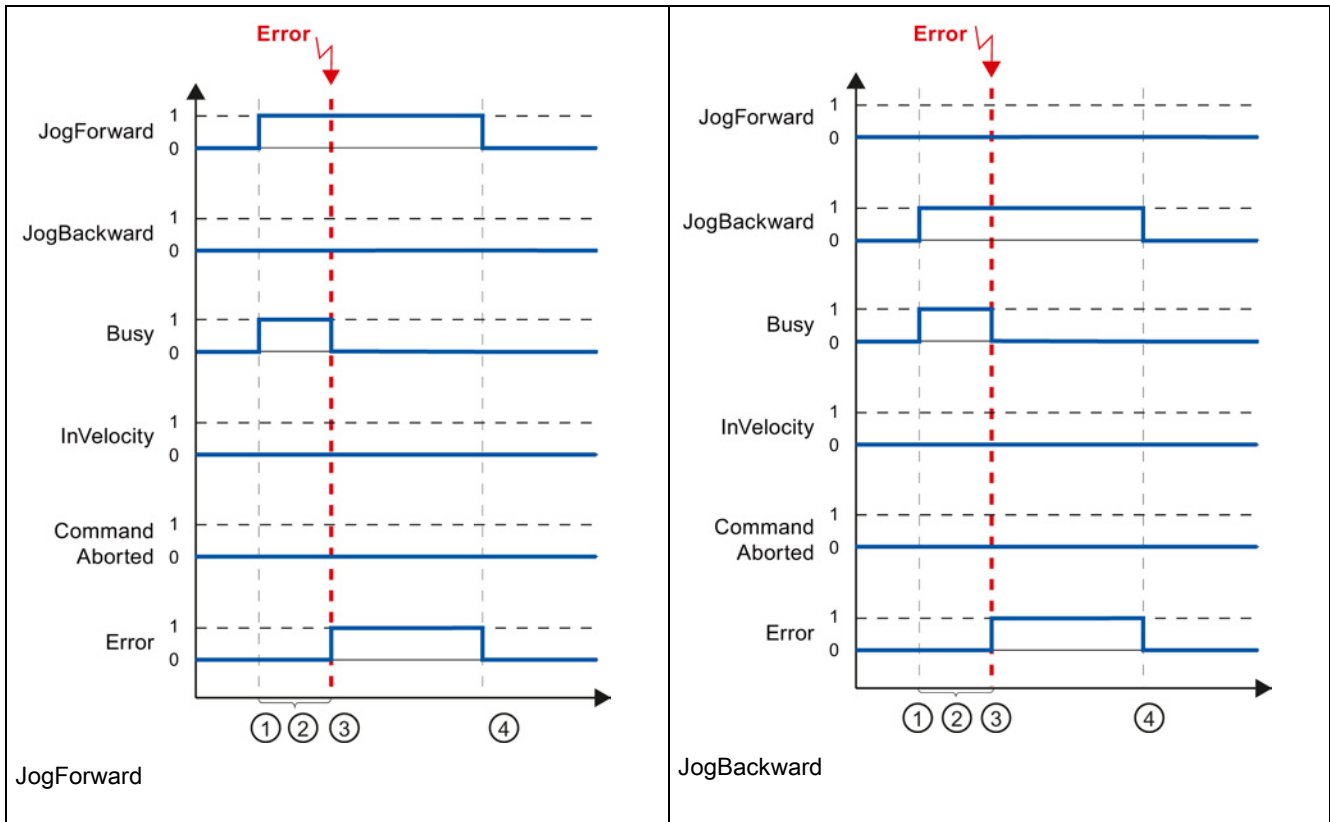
Error

JogForward 1 0

JogBackward 1 0

Busy 1 0

InVelocity 1 0

Command Aborted 1 0

Error 1 0

① ② ③ ④

JogForward

Error

JogForward 1 0

JogBackward 1 0

Busy 1 0

InVelocity 1 0

Command Aborted 1 0

Error 1 0

① ② ③ ④

JogBackward